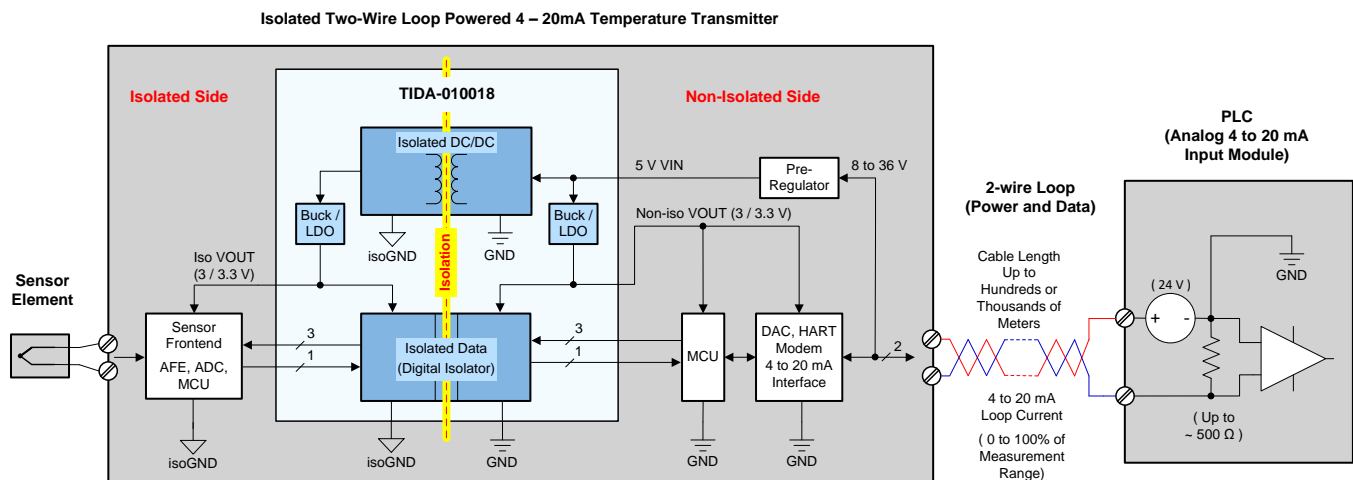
Isolated Two-Wire Loop Powered 4 – 20mA Temperature Transmitter

Isolated Side

TIDA-010018

Non-Isolated Side

PLC
(Analog 4 to 20 mA
Input Module)

Isolated DC/DC

5 V VIN

Pre-
Regulator

8 to 36 V

2-wire Loop
(Power and Data)

Buck /
LDO

isoGND

GND

Buck /
LDO

Non-iso VOUT (3 / 3.3 V)

Isolation

Iso VOUT
(3 / 3.3 V)

Cable Length
Up to
Hundreds or
Thousands of
Meters

GND

( 24 V )

+

-

Sensor
Element

Sensor
Frontend

AFE, ADC,
MCU

3

1

Isolated Data
(Digital Isolator)

3

1

MCU

DAC, HART
Modem
4 to 20 mA
Interface

2

4 to 20 mA
Loop Current

( 0 to 100% of
Measurement
Range)

( Up to
~ 500 Ω )

isoGND

isoGND

GND

GND

GND